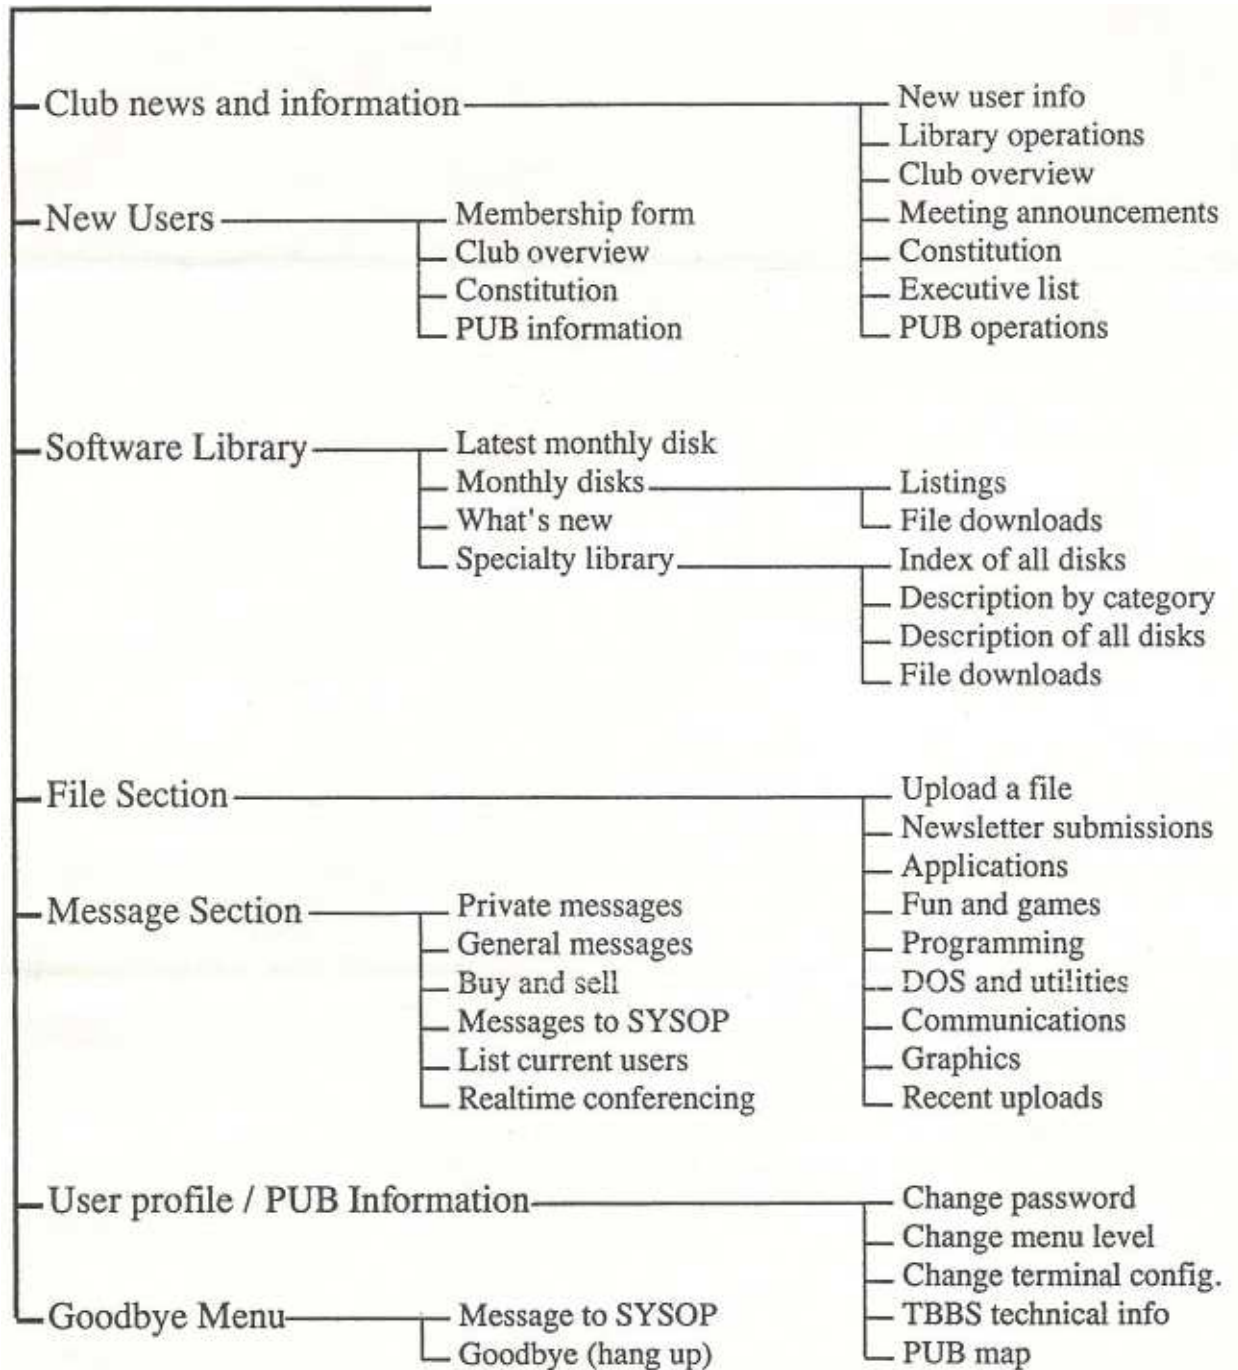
Club news and information
New user info
Library operations
Club overview
Meeting announcements
Constitution
Executive list
PUB operations

New Users
Membership form
Club overview
Constitution
PUB information

Software Library
Latest monthly disk
Monthly disks
Listings
File downloads
What's new
Specialty library
Index of all disks
Description by category
Description of all disks
File downloads

File Section
Upload a file
Newsletter submissions
Applications
Fun and games
Programming
DOS and utilities
Communications
Graphics
Recent uploads

Message Section
Private messages
General messages
Buy and sell
Messages to SYSOP
List current users
Realtime conferencing

User profile / PUB Information
Change password
Change menu level
Change terminal config.
TBBS technical info
PUB map

Goodbye Menu
Message to SYSOP
Goodbye (hang up)